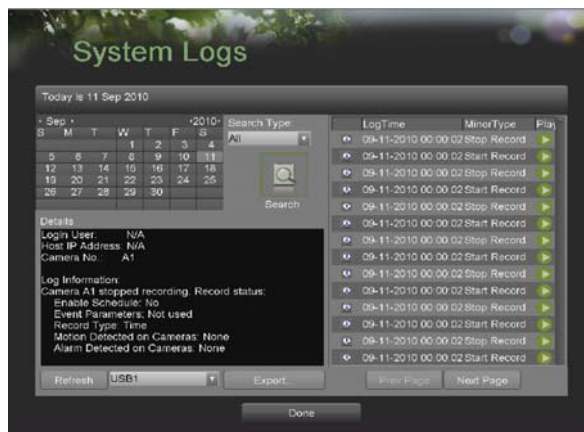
System Logs

Today is 11 Sep 2010

‹ Sep ›

‹2010›

| S | M | T | W | T | F | S |
|---|---|---|---|---|---|---|
| | | | 1 | 2 | 3 | 4 |
| 5 | 6 | 7 | 8 | 9 | 10 | 11 |
| 12 | 13 | 14 | 15 | 16 | 17 | 18 |
| 19 | 20 | 21 | 22 | 23 | 24 | 25 |
| 26 | 27 | 28 | 29 | 30 | | |

Search Type:

All

Search

Details

Login User: N/A
Host IP Address: N/A
Camera No.: A1

Log Information:
Camera A1 stopped recording. Record status:
Enable Schedule: No
Event Parameters: Not used
Record Type: Time
Motion Detected on Cameras: None
Alarm Detected on Cameras: None

| | LogTime | MinorType | Play |
|---|---|---|---|
| | 09-11-2010 00:00:02 | Stop Record | |
| | 09-11-2010 00:00:02 | Start Record | |
| | 09-11-2010 00:00:02 | Stop Record | |
| | 09-11-2010 00:00:02 | Start Record | |
| | 09-11-2010 00:00:02 | Stop Record | |
| | 09-11-2010 00:00:02 | Start Record | |
| | 09-11-2010 00:00:02 | Stop Record | |
| | 09-11-2010 00:00:02 | Start Record | |
| | 09-11-2010 00:00:02 | Stop Record | |
| | 09-11-2010 00:00:02 | Start Record | |
| | 09-11-2010 00:00:02 | Stop Record | |
| | 09-11-2010 00:00:02 | Start Record | |
| | 09-11-2010 00:00:02 | Stop Record | |
| | 09-11-2010 00:00:02 | Start Record | |

Refresh

USB1

Export

Prev Page

Next Page

Done